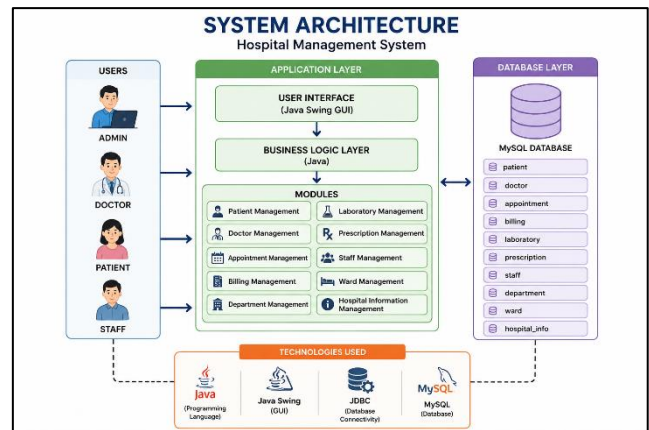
SYSTEM ARCHITECTURE
Hospital Management System

USERS
ADMIN
DOCTOR
PATIENT
STAFF

APPLICATION LAYER
USER INTERFACE
(Java Swing GUI)
BUSINESS LOGIC LAYER
(Java)
MODULES
Patient Management
Laboratory Management
Doctor Management
Prescription Management
Appointment Management
Staff Management
Billing Management
Ward Management
Department Management
Hospital Information Management

DATABASE LAYER
MySQL DATABASE
patient
doctor
appointment
billing
laboratory
prescription
staff
department
ward
hospital_info

TECHNOLOGIES USED
Java
(Programming Language)
Java Swing
(GUI)
JDBC
(Database Connectivity)
MySQL
MySQL
(Database)